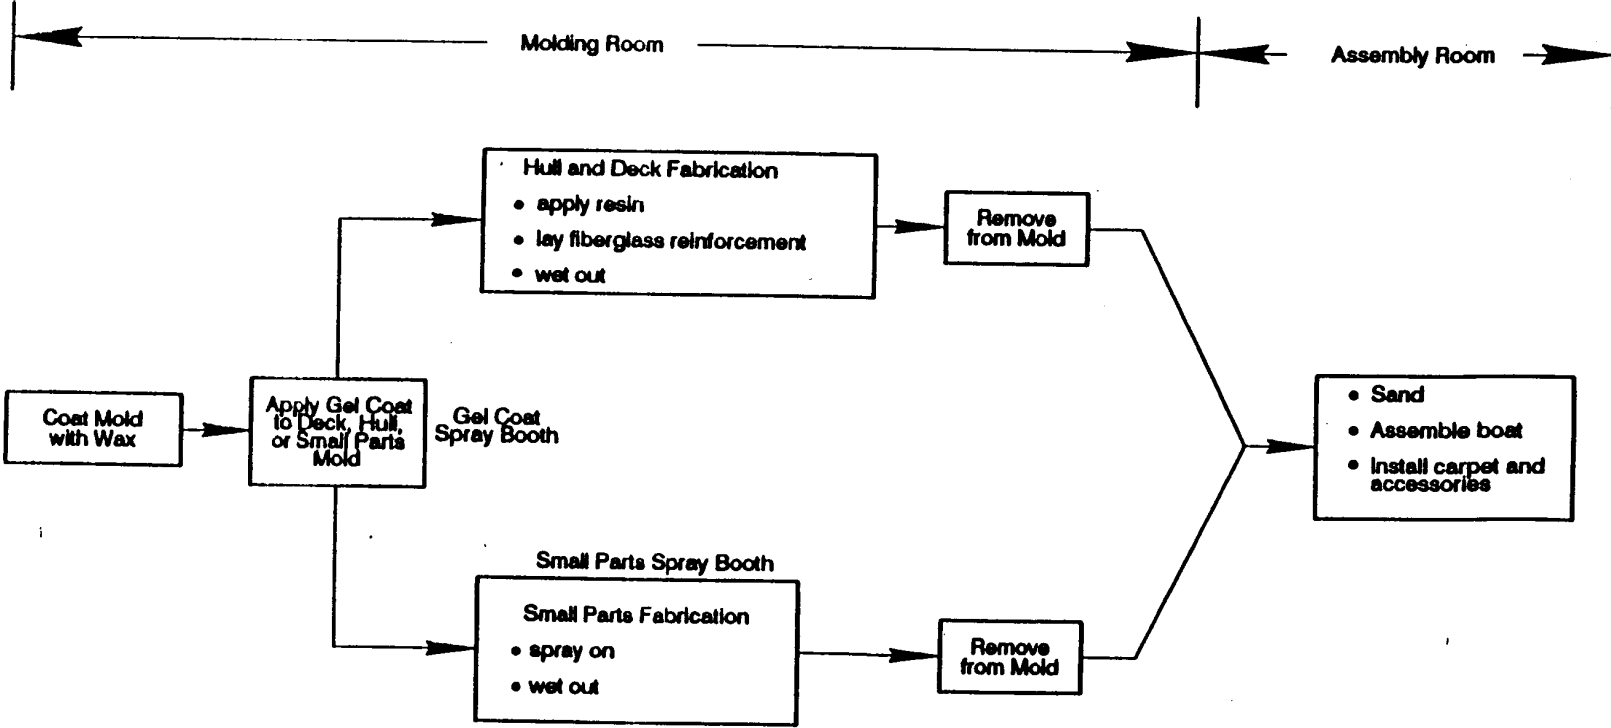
Molding Room

Assembly Room

Hull and Deck Fabrication
• apply resin
• lay fiberglass reinforcement
• wet out

Remove from Mold

Coat Mold with Wax

Apply Gel Coat to Deck, Hull, or Small Parts Mold

Gel Coat Spray Booth

• Sand
• Assemble boat
• Install carpet and accessories

Small Parts Spray Booth

Small Parts Fabrication
• spray on
• wet out

Remove from Mold